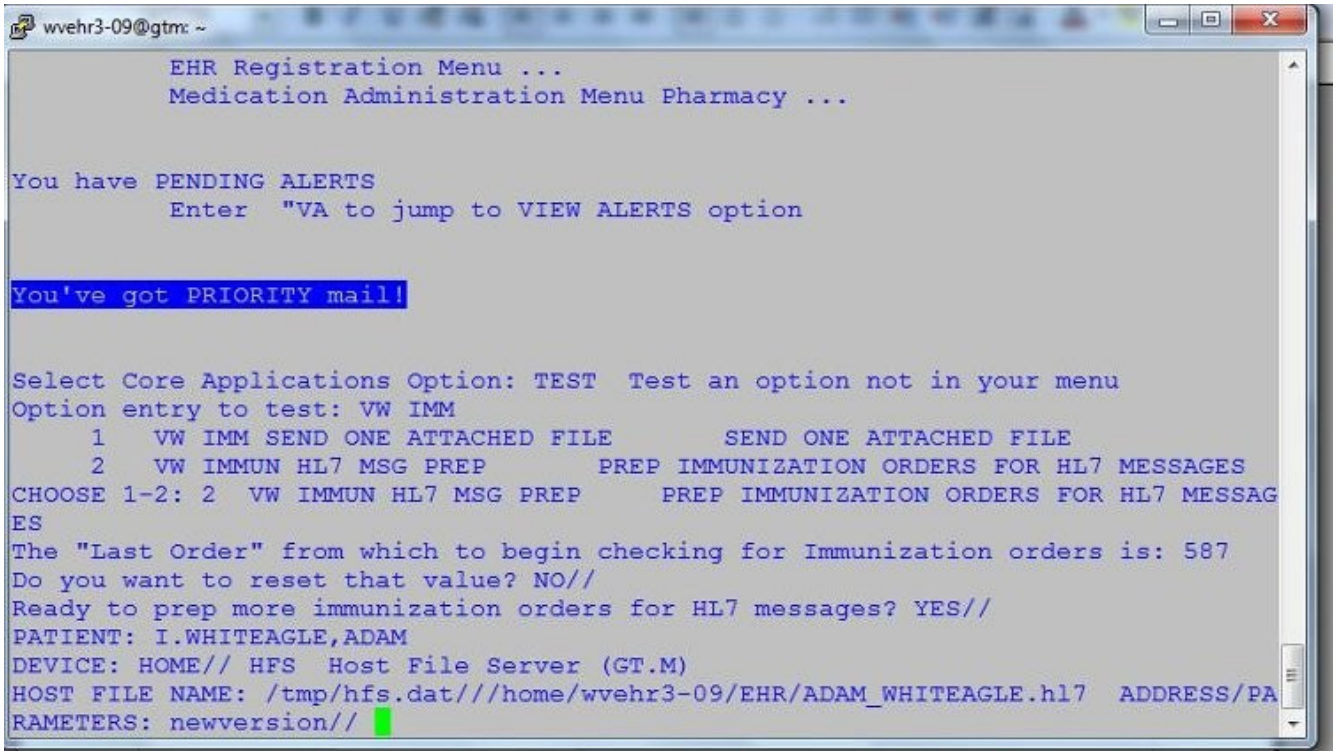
wvehr3-09@gtm: ~

EHR Registration Menu ...
Medication Administration Menu Pharmacy ...

You have PENDING ALERTS
Enter "VA to jump to VIEW ALERTS option

You've got PRIORITY mail!

Select Core Applications Option: TEST Test an option not in your menu
Option entry to test: VW IMM
1 VW IMM SEND ONE ATTACHED FILE SEND ONE ATTACHED FILE
2 VW IMMUN HL7 MSG PREP PREP IMMUNIZATION ORDERS FOR HL7 MESSAGES
CHOOSE 1-2: 2 VW IMMUN HL7 MSG PREP PREP IMMUNIZATION ORDERS FOR HL7 MESSAGES
The "Last Order" from which to begin checking for Immunization orders is: 587
Do you want to reset that value? NO//
Ready to prep more immunization orders for HL7 messages? YES//
PATIENT: I.WHITEAGLE,ADAM
DEVICE: HOME// HFS Host File Server (GT.M)
HOST FILE NAME: /tmp/hfs.dat///home/wvehr3-09/EHR/ADAM_WHITEAGLE.hl7 ADDRESS/PARAMETERS: newversion//